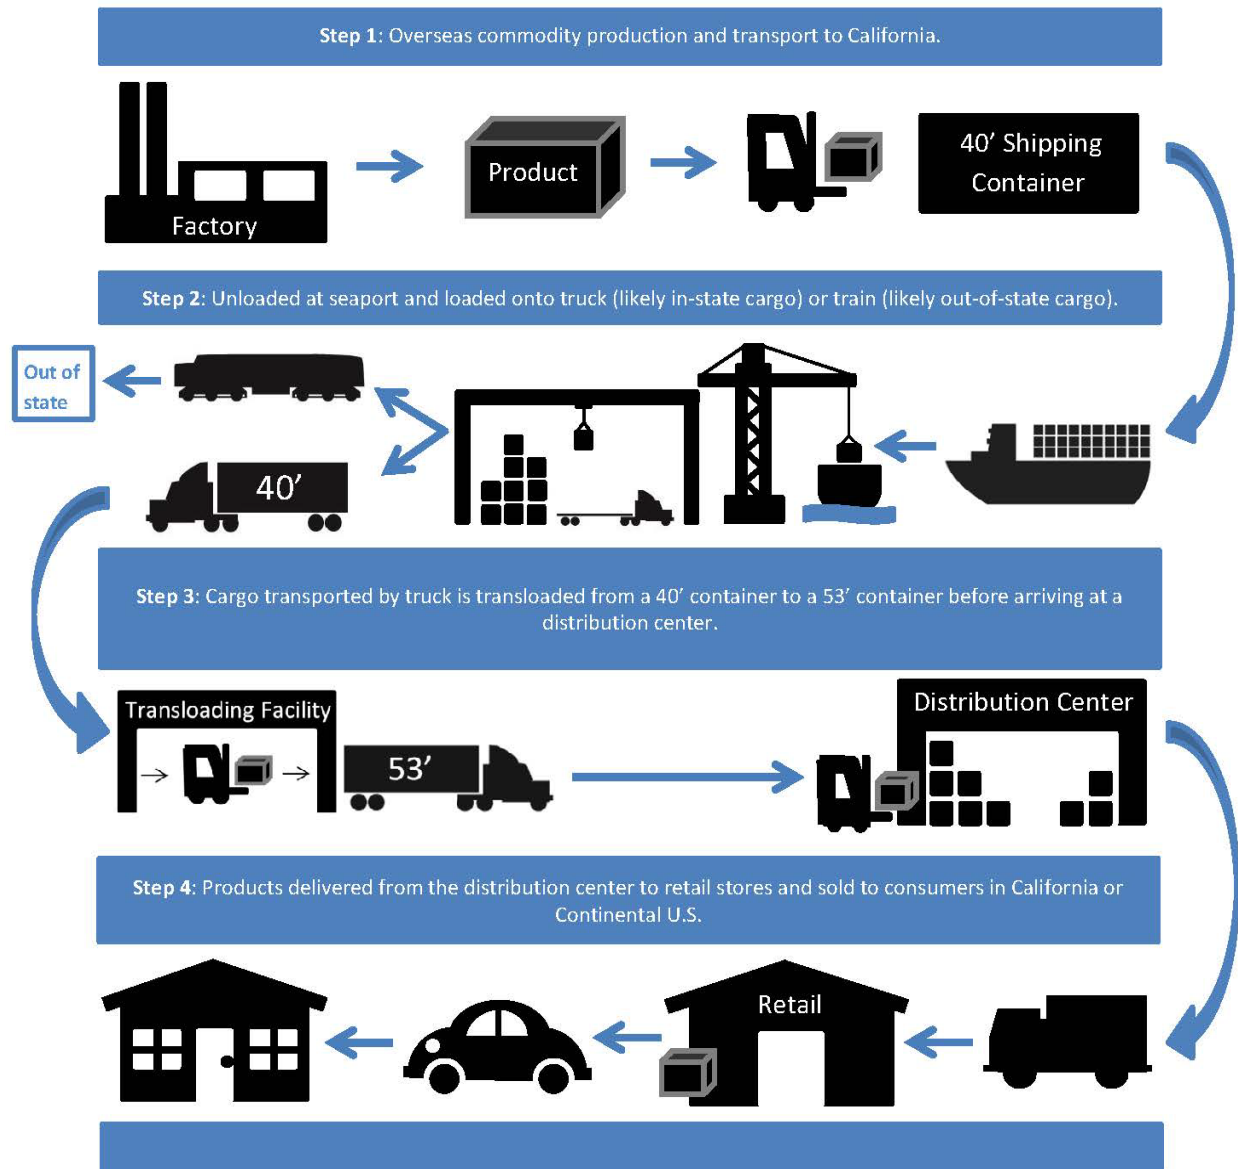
**Step 1**: Overseas commodity production and transport to California.

Factory

Product

40’ Shipping Container

**Step 2**: Unloaded at seaport and loaded onto truck (likely in-state cargo) or train (likely out-of-state cargo).

Out of state

40’

**Step 3**: Cargo transported by truck is transloaded from a 40’ container to a 53’ container before arriving at a distribution center.

Transloading Facility

53’

Distribution Center

**Step 4**: Products delivered from the distribution center to retail stores and sold to consumers in California or Continental U.S.

Retail